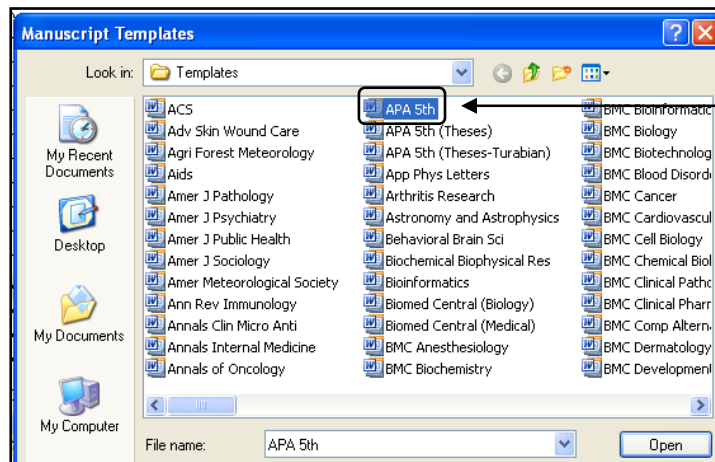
Manuscript Templates

Look in: Templates

My Recent Documents

Desktop

My Documents

My Computer

ACS
Adv Skin Wound Care
Agri Forest Meteorology
Aids
Amer J Pathology
Amer J Psychiatry
Amer J Public Health
Amer J Sociology
Amer Meteorological Society
Ann Rev Immunology
Annals Clin Micro Anti
Annals Internal Medicine
Annals of Oncology

APA 5th
APA 5th (Theses)
APA 5th (Theses-Turabian)
App Phys Letters
Arthritis Research
Astronomy and Astrophysics
Behavioral Brain Sci
Biochemical Biophysical Res
Bioinformatics
Biomed Central (Biology)
Biomed Central (Medical)
BMC Anesthesiology
BMC Biochemistry

BMC Bioinformatic
BMC Biology
BMC Biotechnolog
BMC Blood Disord
BMC Cancer
BMC Cardiovascul
BMC Cell Biology
BMC Chemical Biol
BMC Clinical Patho
BMC Clinical Pharr
BMC Comp Altern
BMC Dermatology
BMC Developmen

File name: APA 5th

Open